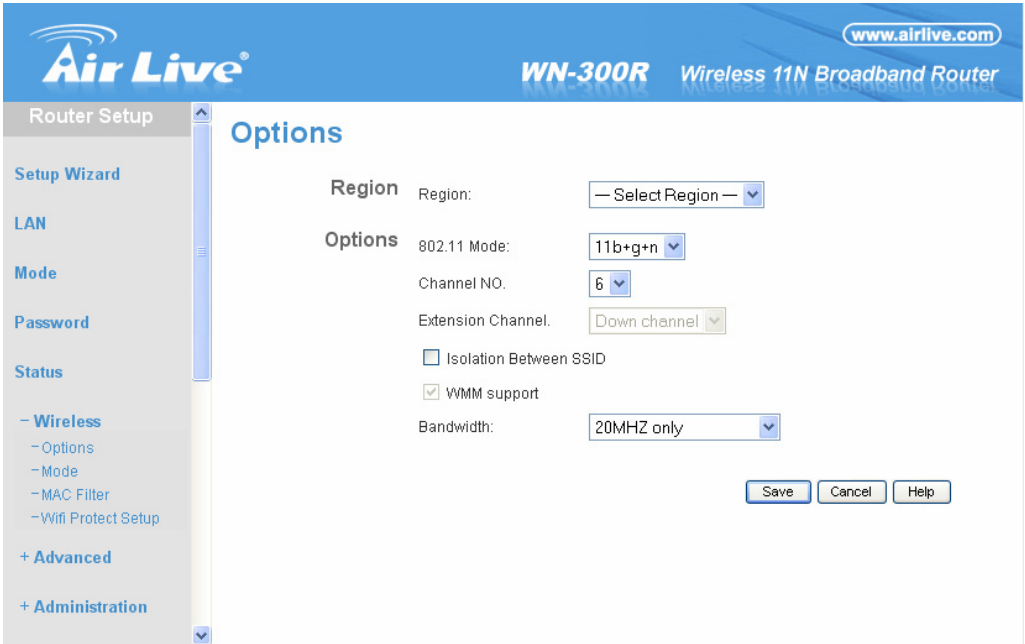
Air Live®

www.airlive.com

WN-300R Wireless 11N Broadband Router

Router Setup

Setup Wizard

LAN

Mode

Password

Status

− Wireless

− Options

− Mode

− MAC Filter

− Wifi Protect Setup

+ Advanced

+ Administration

Options

Region

Region: — Select Region —

Options

802.11 Mode: 11b+g+n

Channel NO. 6

Extension Channel. Down channel

Isolation Between SSID

WMM support

Bandwidth: 20MHZ only

Save Cancel Help